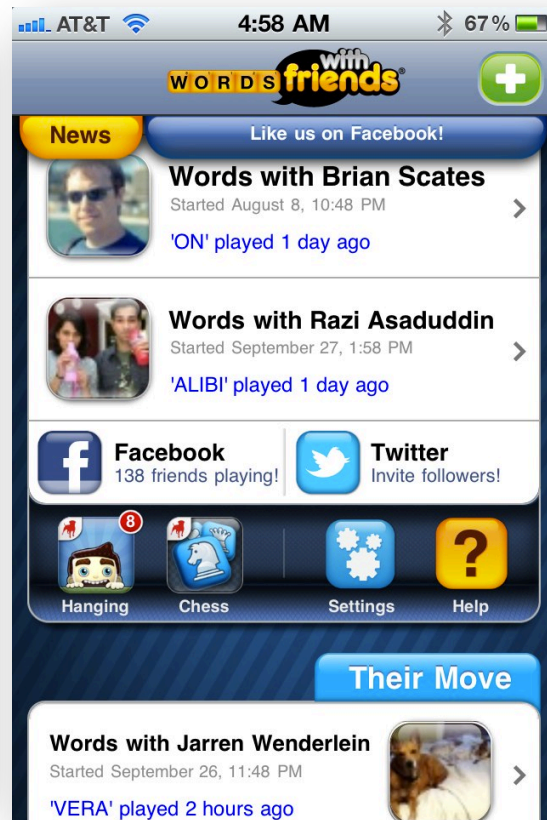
AT&T 4:58 AM 67%

WORDS with friends

News

Like us on Facebook!

Words with Brian Scates
Started August 8, 10:48 PM
'ON' played 1 day ago

Words with Razi Asaduddin
Started September 27, 1:58 PM
'ALIBI' played 1 day ago

Facebook
138 friends playing!

Twitter
Invite followers!

8
Hanging
Chess
Settings
Help

Their Move

Words with Jarren Wenderlein
Started September 26, 11:48 PM
'VERA' played 2 hours ago